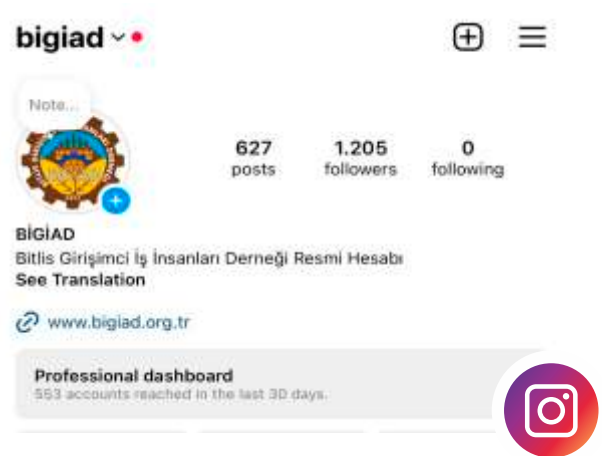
bigiad

Note...

627
posts

1.205
followers

0
following

BİGİAD
Bitlis Girişimci İş İnsanları Derneği Resmi Hesabı
See Translation

www.bigiad.org.tr

Professional dashboard
553 accounts reached in the last 30 days.